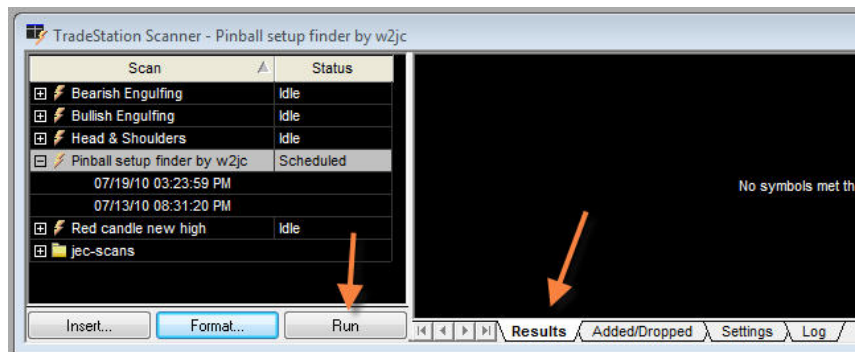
TradeStation Scanner - Pinball setup finder by w2jc

| Scan | Status |
|---|---|
| Bearish Engulfing | Idle |
| Bullish Engulfing | Idle |
| Head & Shoulders | Idle |
| Pinball setup finder by w2jc | Scheduled |
| 07/19/10 03:23:59 PM | |
| 07/13/10 08:31:20 PM | |
| Red candle new high | Idle |
| jec-scans | |

No symbols met th

Insert... Format... Run

Results Added/Dropped Settings Log